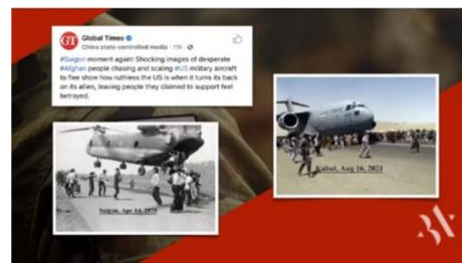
Global Times
China state-controlled media · 11h ·

#Saigon moment again! Shocking images of desperate #Afghan people chasing and scaling #US military aircraft to flee show how ruthless the US is when it turns its back on its allies, leaving people they claimed to support feel betrayed.

Saigon, Apr 24, 1975

Kabul, Aug 16, 2021